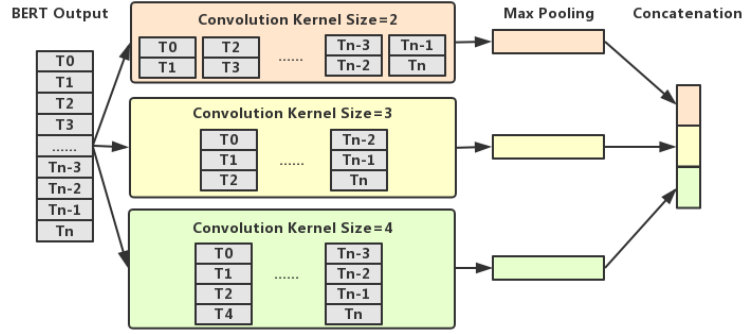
BERT Output

T0
T1
T2
T3
......
Tn-3
Tn-2
Tn-1
Tn

Convolution Kernel Size=2

T0
T1

T2
T3

......

Tn-3
Tn-2

Tn-1
Tn

Convolution Kernel Size=3

T0
T1
T2

......

Tn-2
Tn-1
Tn

Convolution Kernel Size=4

T0
T1
T2
T4

......

Tn-3
Tn-2
Tn-1
Tn

Max Pooling

Concatenation